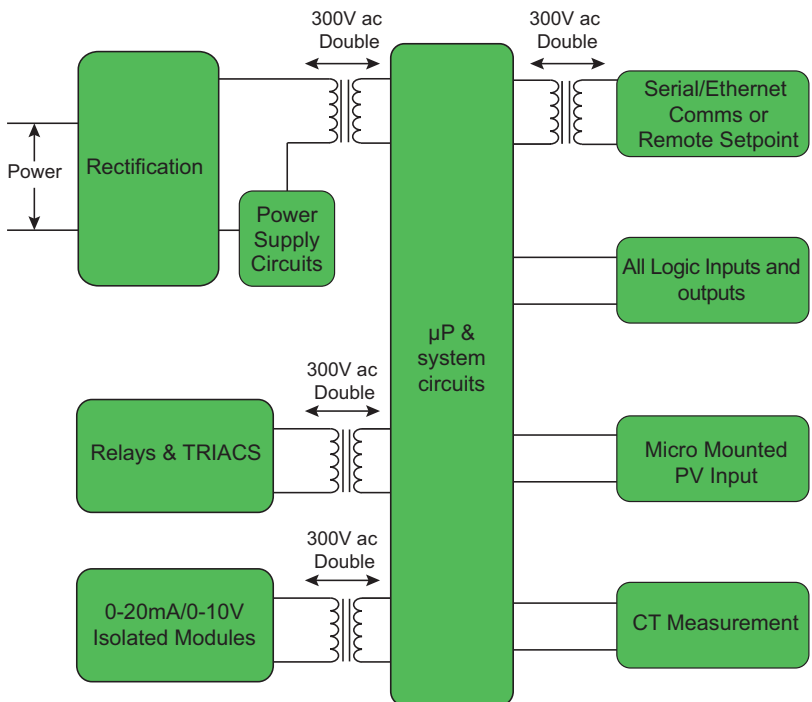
300V ac
Double

300V ac
Double

Power

Rectification

Power Supply Circuits

Serial/Ethernet Comms or Remote Setpoint

All Logic Inputs and outputs

µP & system circuits

300V ac
Double

Relays & TRIACS

Micro Mounted PV Input

300V ac
Double

0-20mA/0-10V Isolated Modules

CT Measurement